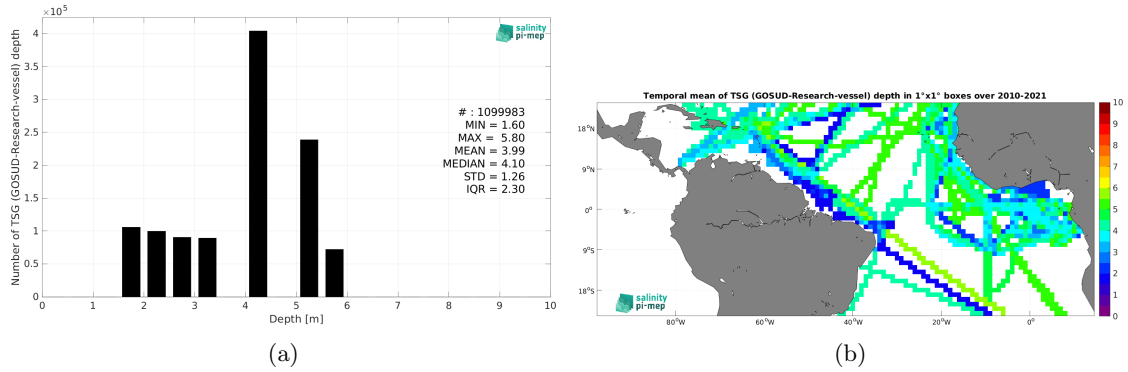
$\times 10^5$

4
3.5
3
2.5
2
1.5
1
0.5
0

Number of TSG (GOSUD-Research-vessel) depth

salinity pi-mep

# : 1099983
MIN = 1.60
MAX = 5.80
MEAN = 3.99
MEDIAN = 4.10
STD = 1.26
IQR = 2.30

0 1 2 3 4 5 6 7 8 9 10
Depth [m]

(a)

Temporal mean of TSG (GOSUD-Research-vessel) depth in 1°x1° boxes over 2010-2021

18°N
9°N
0°
9°S
18°S

80°W 60°W 40°W 20°W 0°

salinity pi-mep

10
9
8
7
6
5
4
3
2
1
0

(b)